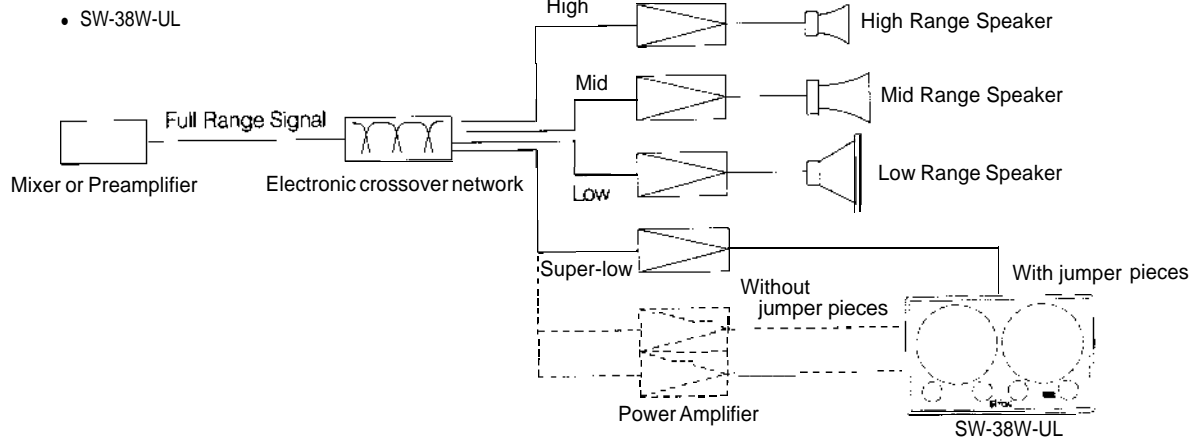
• SW-38W-UL

High

High Range Speaker

Mid

Mid Range Speaker

Full Range Signal

Low Range Speaker

Mixer or Preamplifier

Electronic crossover network

Low

Super-low

With jumper pieces

Without jumper pieces

Power Amplifier

SW-38W-UL